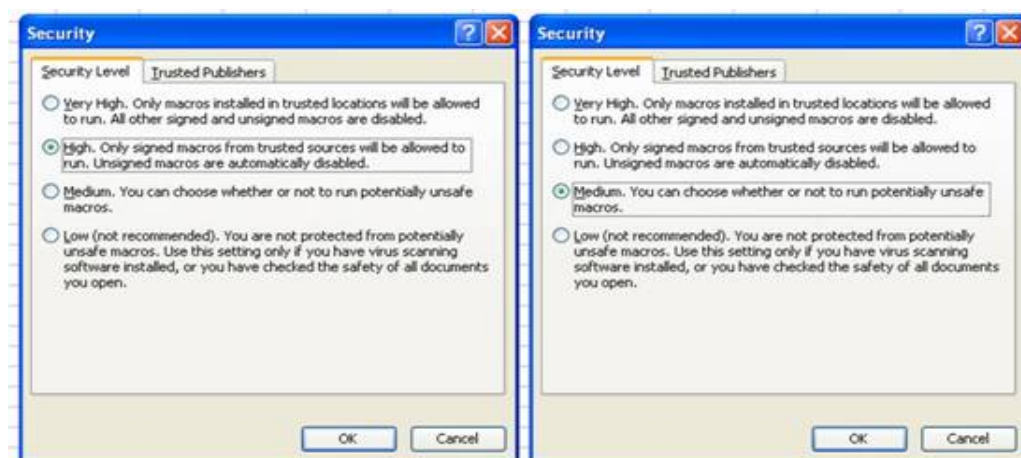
Security

?

Security Level | Trusted Publishers

Very High. Only macros installed in trusted locations will be allowed to run. All other signed and unsigned macros are disabled.

High. Only signed macros from trusted sources will be allowed to run. Unsigned macros are automatically disabled.

Medium. You can choose whether or not to run potentially unsafe macros.

Low (not recommended). You are not protected from potentially unsafe macros. Use this setting only if you have virus scanning software installed, or you have checked the safety of all documents you open.

OK | Cancel

Security

?

Security Level | Trusted Publishers

Very High. Only macros installed in trusted locations will be allowed to run. All other signed and unsigned macros are disabled.

High. Only signed macros from trusted sources will be allowed to run. Unsigned macros are automatically disabled.

Medium. You can choose whether or not to run potentially unsafe macros.

Low (not recommended). You are not protected from potentially unsafe macros. Use this setting only if you have virus scanning software installed, or you have checked the safety of all documents you open.

OK | Cancel